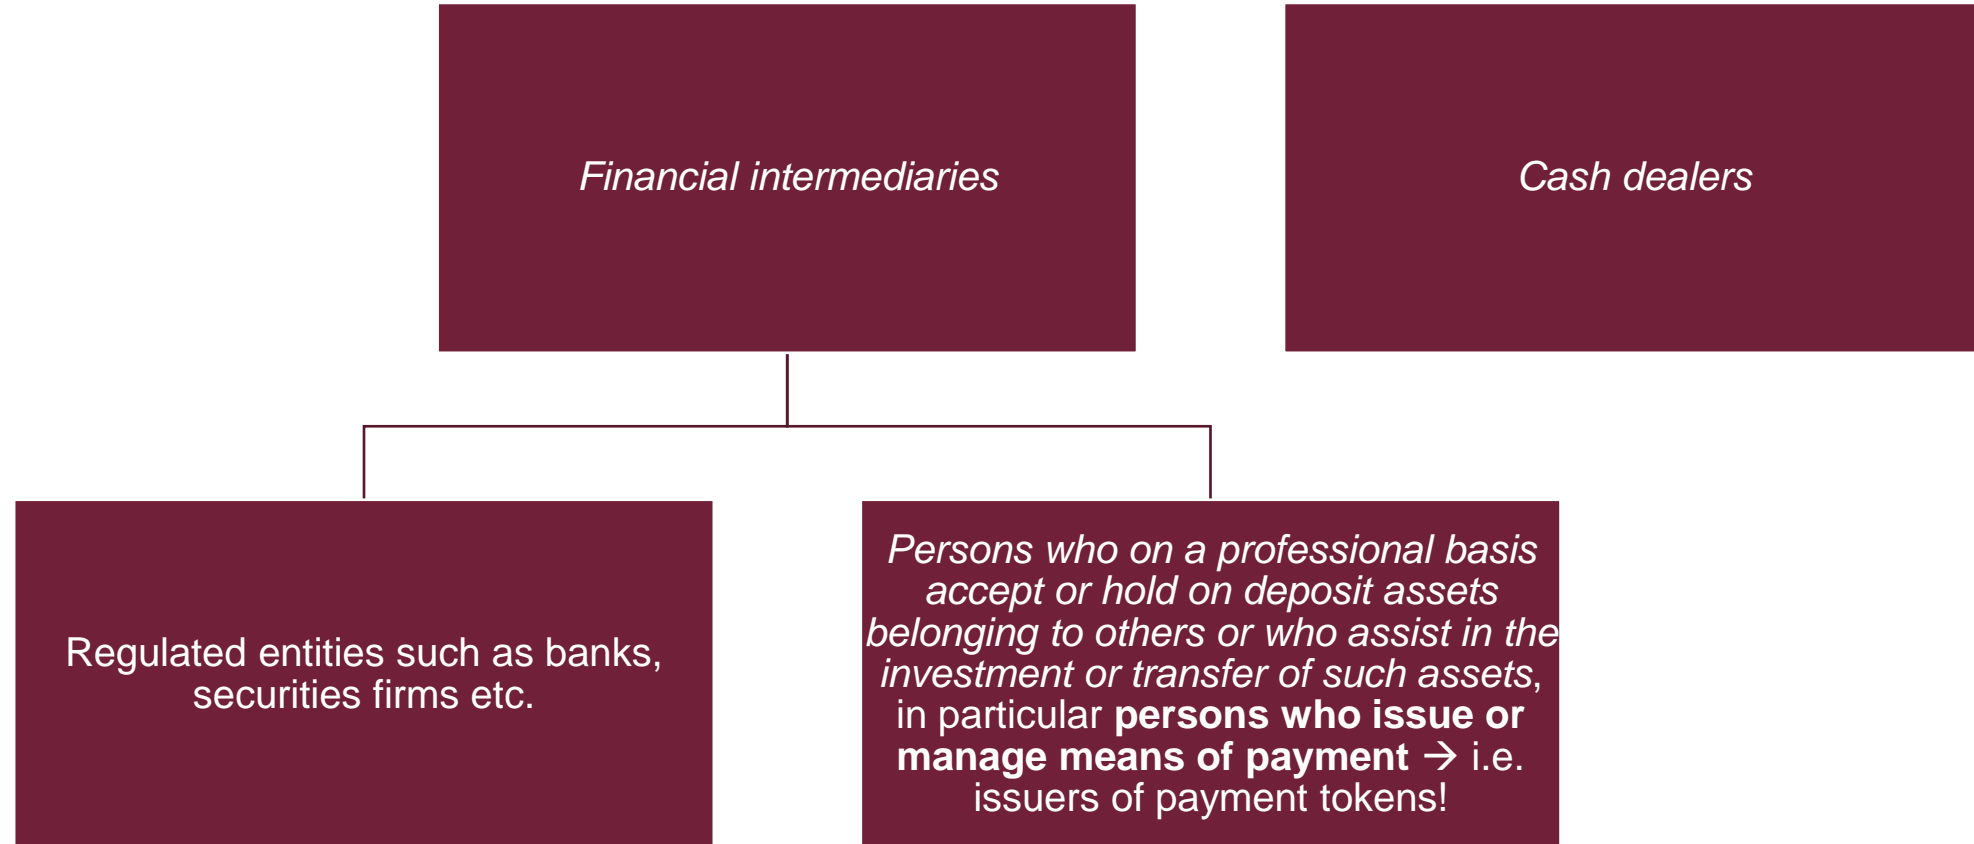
Financial intermediaries

Cash dealers

Regulated entities such as banks, securities firms etc.

Persons who on a professional basis accept or hold on deposit assets belonging to others or who assist in the investment or transfer of such assets, in particular persons who issue or manage means of payment → i.e. issuers of payment tokens!